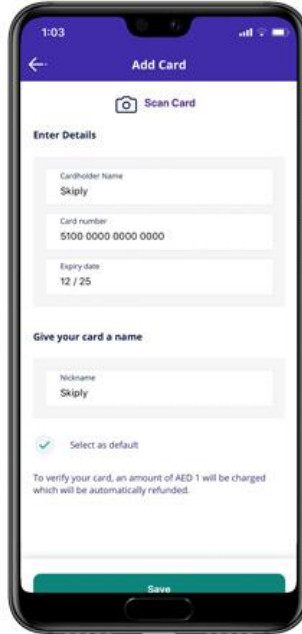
1:03

Add Card

Scan Card

Enter Details

Cardholder Name
Skiply

Card number
5100 0000 0000 0000

Expiry date
12 / 25

Give your card a name

Nickname
Skiply

Select as default

To verify your card, an amount of AED 1 will be charged which will be automatically refunded.

Save